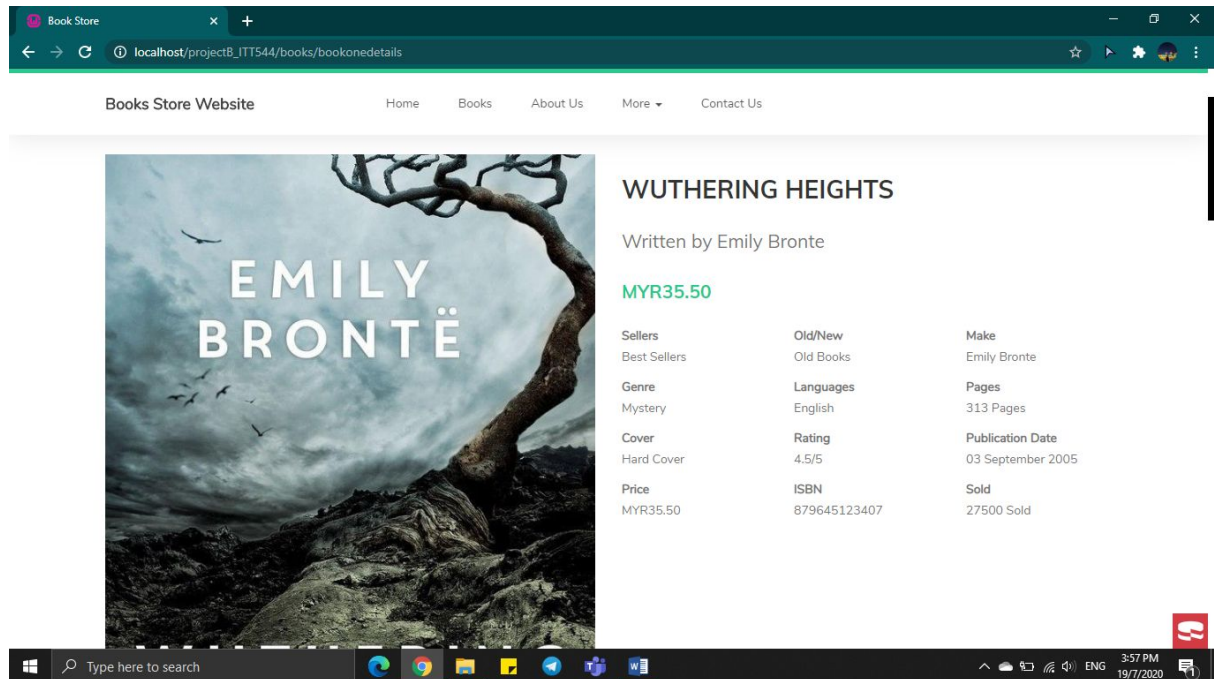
Book Store ×

localhost/projectB_ITT544/books/bookonedetails

Books Store Website

Home Books About Us More Contact Us

EMILY BRONTË

WUTHERING HEIGHTS

Written by Emily Bronte

MYR35.50

| Sellers | Old/New | Make |
|---|---|---|
| Best Sellers | Old Books | Emily Bronte |
| Genre | Languages | Pages |
| Mystery | English | 313 Pages |
| Cover | Rating | Publication Date |
| Hard Cover | 4.5/5 | 03 September 2005 |
| Price | ISBN | Sold |
| MYR35.50 | 879645123407 | 27500 Sold |

Type here to search

ENG 3:57 PM 19/7/2020